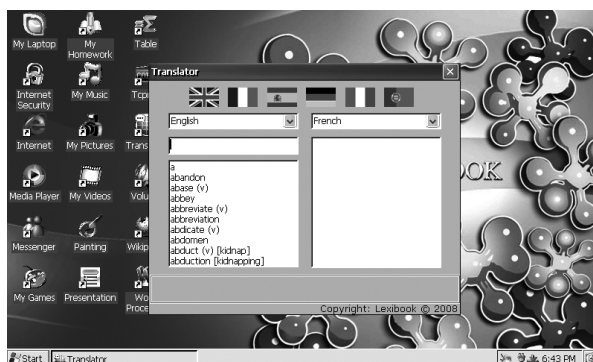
My Laptop
My Homework
Table
Internet Security
My Music
Tcp
Internet
My Pictures
Trans
Media Player
My Videos
Volu
Messenger
Painting
Wikip
My Games
Presentation
Wo Proce

Translator
English
French
a
abandon
abase (v)
abbey
abbreviate (v)
abbreviation
abdicate (v)
abdomen
abduct (v) [kidnap]
abduction [kidnapping]
Copyright: Lexibook © 2008

OOK

Start
Translator
6:43 PM